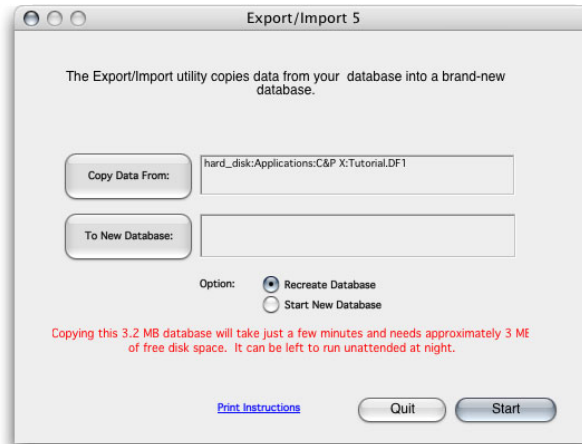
Export/Import 5

The Export/Import utility copies data from your database into a brand-new database.

Copy Data From:

hard_disk:Applications:C&P X:Tutorial.DF1

To New Database:

Option:

Recreate Database

Start New Database

Copying this 3.2 MB database will take just a few minutes and needs approximately 3 ME of free disk space. It can be left to run unattended at night.

Print Instructions

Quit

Start